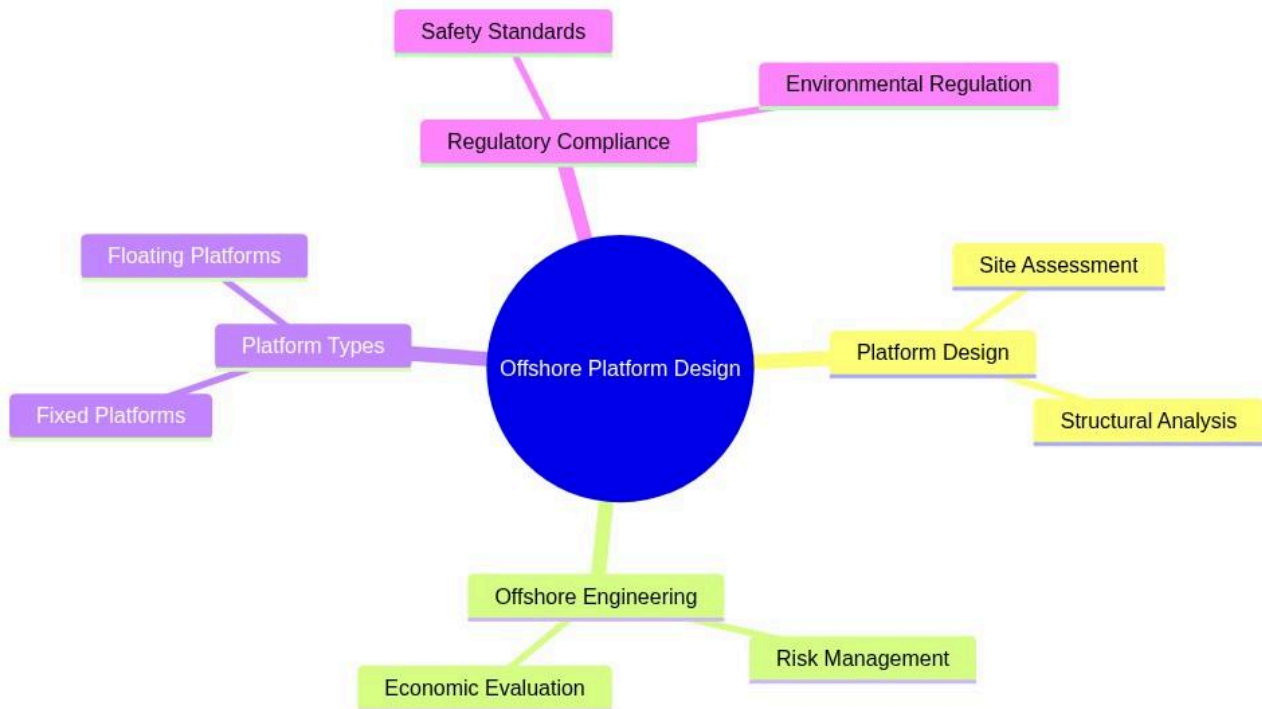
Safety Standards

Environmental Regulation

Regulatory Compliance

Floating Platforms

Platform Types

Fixed Platforms

Offshore Platform Design

Site Assessment

Platform Design

Structural Analysis

Offshore Engineering

Risk Management

Economic Evaluation